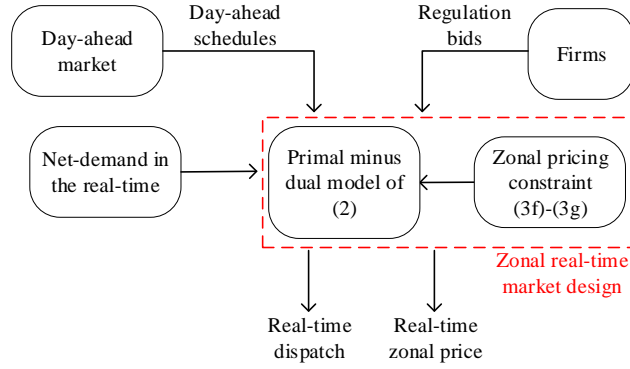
Day-ahead market

Day-ahead schedules

Regulation bids

Firms

Net-demand in the real-time

Primal minus dual model of (2)

Zonal pricing constraint (3f)-(3g)

Zonal real-time market design

Real-time dispatch

Real-time zonal price